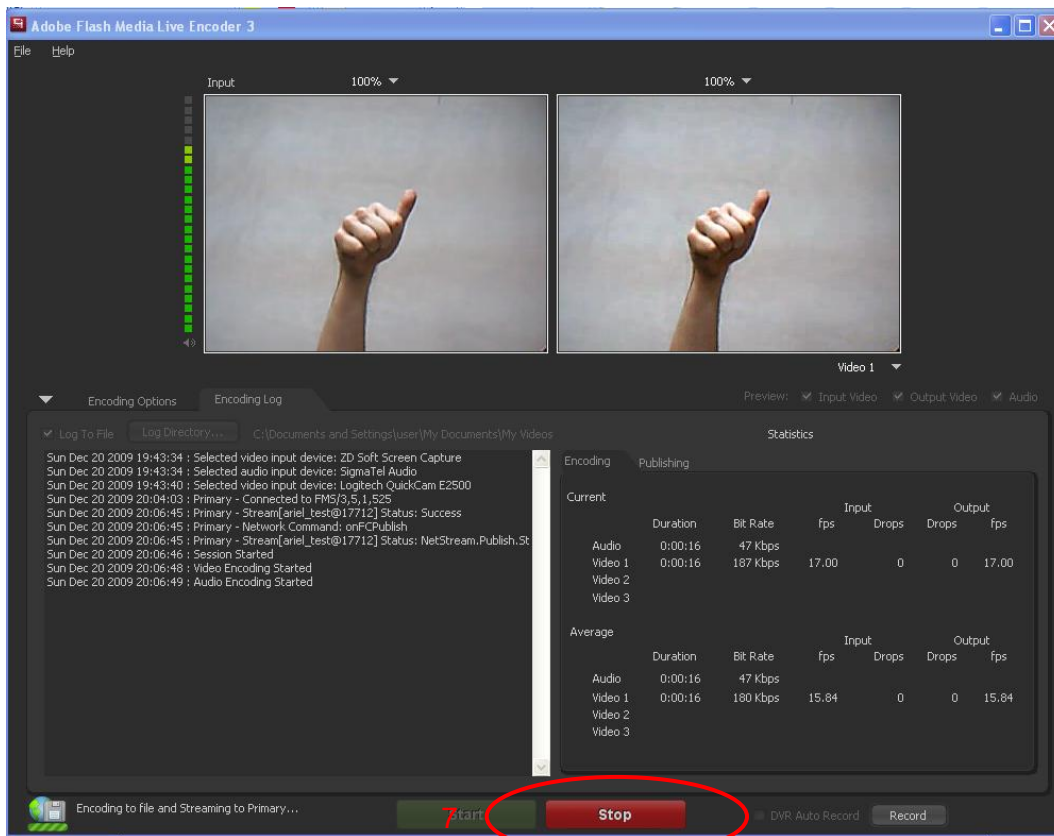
Adobe Flash Media Live Encoder 3

File Help

Input 100% ▼ 100% ▼

Video 1 ▼

Encoding Options Encoding Log

Preview: Input Video Output Video Audio

Log To File Log Directory... C:\Documents and Settings\user\My Documents\My Videos

Sun Dec 20 2009 19:43:34 : Selected video input device: ZD Soft Screen Capture
Sun Dec 20 2009 19:43:34 : Selected audio input device: SigmaTel Audio
Sun Dec 20 2009 19:43:40 : Selected video input device: Logitech QuickCam E2500
Sun Dec 20 2009 20:04:03 : Primary - Connected to FMS/3,5,1,525
Sun Dec 20 2009 20:06:45 : Primary - Stream[ariel_test@17712] Status: Success
Sun Dec 20 2009 20:06:45 : Primary - Network Command: onFCPublish
Sun Dec 20 2009 20:06:45 : Primary - Stream[ariel_test@17712] Status: NetStream.Publish.St
Sun Dec 20 2009 20:06:46 : Session Started
Sun Dec 20 2009 20:06:48 : Video Encoding Started
Sun Dec 20 2009 20:06:49 : Audio Encoding Started

Statistics

Encoding Publishing

Current

| | Duration | Bit Rate | Input fps | Input Drops | Output Drops | Output fps |
|---|---|---|---|---|---|---|
| Audio | 0:00:16 | 47 Kbps | | | | |
| Video 1 | 0:00:16 | 187 Kbps | 17.00 | 0 | 0 | 17.00 |
| Video 2 | | | | | | |
| Video 3 | | | | | | |

Average

| | Duration | Bit Rate | Input fps | Input Drops | Output Drops | Output fps |
|---|---|---|---|---|---|---|
| Audio | 0:00:16 | 47 Kbps | | | | |
| Video 1 | 0:00:16 | 180 Kbps | 15.84 | 0 | 0 | 15.84 |
| Video 2 | | | | | | |
| Video 3 | | | | | | |

Encoding to file and Streaming to Primary...

7 Start Stop DVR Auto Record Record